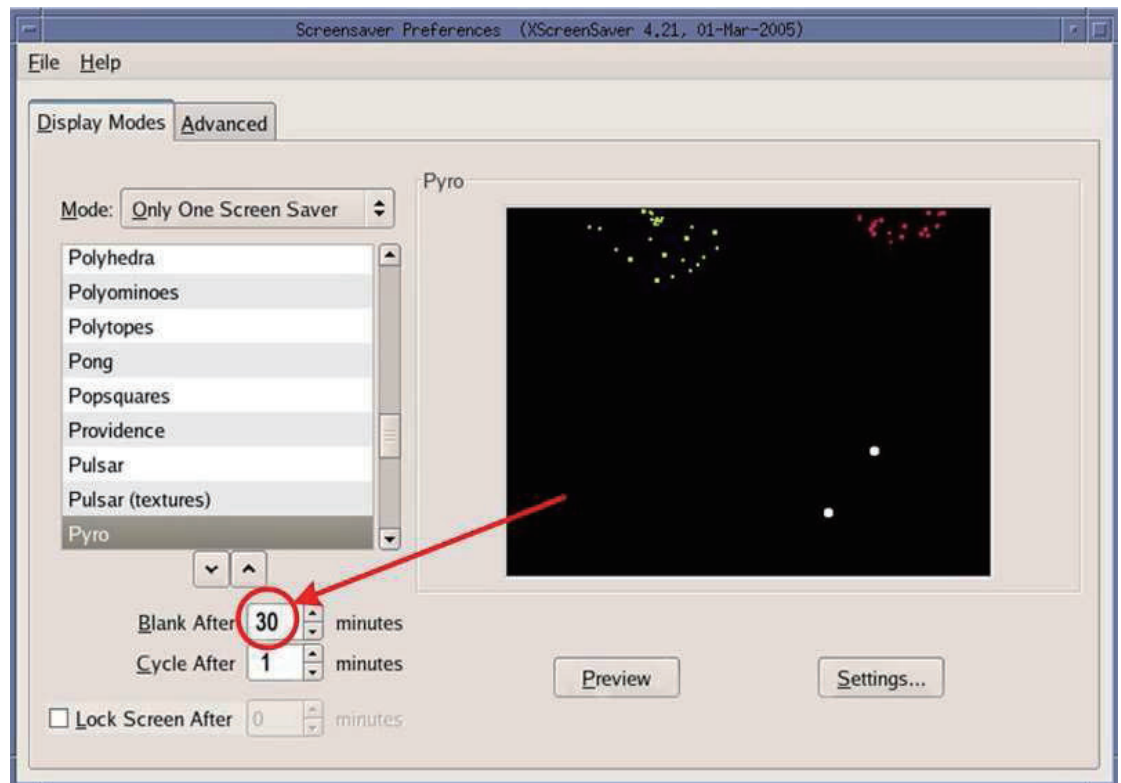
Screensaver Preferences (XScreenSaver 4.21, 01-Mar-2005)

File Help

Display Modes Advanced

Mode: Only One Screen Saver

Polyhedra
Polyominoes
Polytopes
Pong
Popsquares
Providence
Pulsar
Pulsar (textures)
Pyro

Blank After 30 minutes
Cycle After 1 minutes
Lock Screen After 0 minutes

Pyro

Preview

Settings...